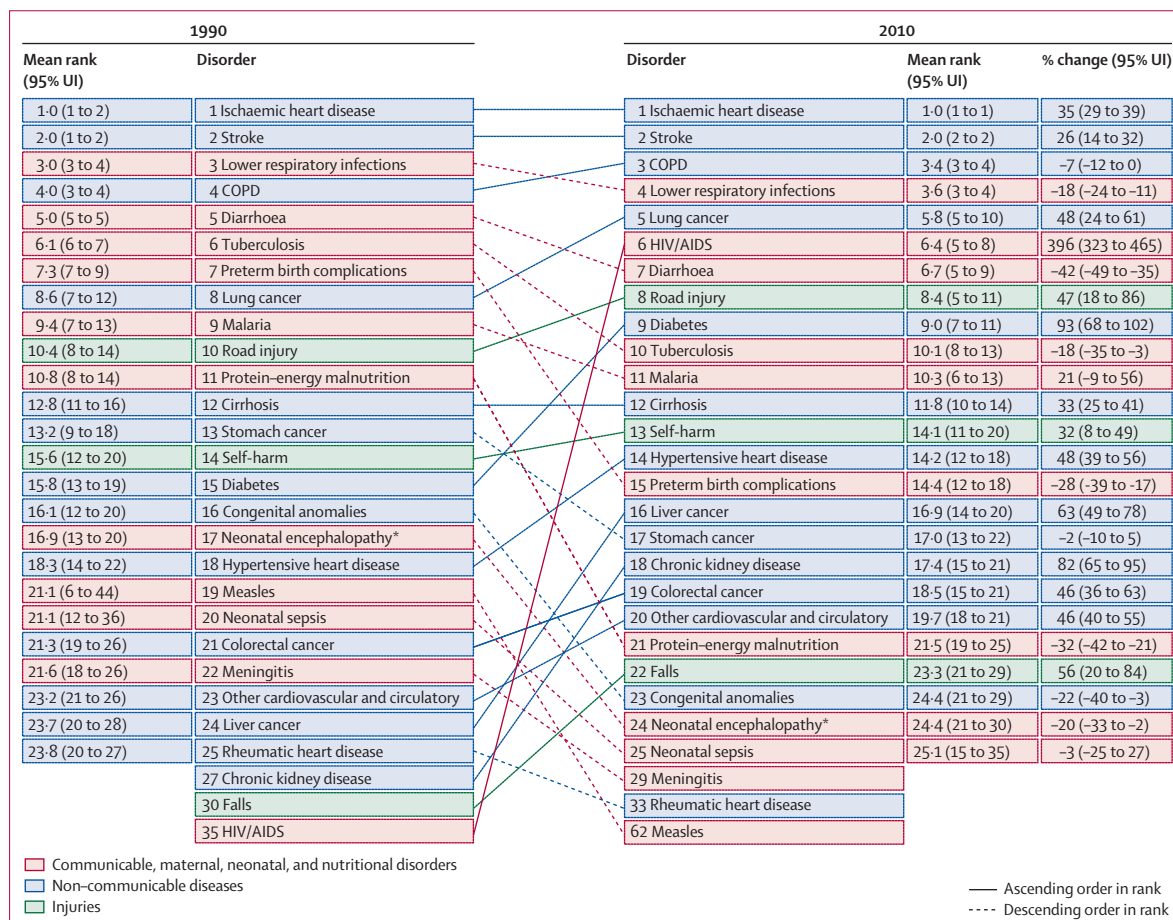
1990

| Mean rank (95% UI) | Disorder |
|---|---|
| 1·0 (1 to 2) | 1 Ischaemic heart disease |
| 2·0 (1 to 2) | 2 Stroke |
| 3·0 (3 to 4) | 3 Lower respiratory infections |
| 4·0 (3 to 4) | 4 COPD |
| 5·0 (5 to 5) | 5 Diarrhoea |
| 6·1 (6 to 7) | 6 Tuberculosis |
| 7·3 (7 to 9) | 7 Preterm birth complications |
| 8·6 (7 to 12) | 8 Lung cancer |
| 9·4 (7 to 13) | 9 Malaria |
| 10·4 (8 to 14) | 10 Road injury |
| 10·8 (8 to 14) | 11 Protein–energy malnutrition |
| 12·8 (11 to 16) | 12 Cirrhosis |
| 13·2 (9 to 18) | 13 Stomach cancer |
| 15·6 (12 to 20) | 14 Self-harm |
| 15·8 (13 to 19) | 15 Diabetes |
| 16·1 (12 to 20) | 16 Congenital anomalies |
| 16·9 (13 to 20) | 17 Neonatal encephalopathy* |
| 18·3 (14 to 22) | 18 Hypertensive heart disease |
| 21·1 (6 to 44) | 19 Measles |
| 21·1 (12 to 36) | 20 Neonatal sepsis |
| 21·3 (19 to 26) | 21 Colorectal cancer |
| 21·6 (18 to 26) | 22 Meningitis |
| 23·2 (21 to 26) | 23 Other cardiovascular and circulatory |
| 23·7 (20 to 28) | 24 Liver cancer |
| 23·8 (20 to 27) | 25 Rheumatic heart disease |
| | 27 Chronic kidney disease |
| | 30 Falls |
| | 35 HIV/AIDS |

2010

| Disorder | Mean rank (95% UI) | % change (95% UI) |
|---|---|---|
| 1 Ischaemic heart disease | 1·0 (1 to 1) | 35 (29 to 39) |
| 2 Stroke | 2·0 (2 to 2) | 26 (14 to 32) |
| 3 COPD | 3·4 (3 to 4) | −7 (−12 to 0) |
| 4 Lower respiratory infections | 3·6 (3 to 4) | −18 (−24 to −11) |
| 5 Lung cancer | 5·8 (5 to 10) | 48 (24 to 61) |
| 6 HIV/AIDS | 6·4 (5 to 8) | 396 (323 to 465) |
| 7 Diarrhoea | 6·7 (5 to 9) | −42 (−49 to −35) |
| 8 Road injury | 8·4 (5 to 11) | 47 (18 to 86) |
| 9 Diabetes | 9·0 (7 to 11) | 93 (68 to 102) |
| 10 Tuberculosis | 10·1 (8 to 13) | −18 (−35 to −3) |
| 11 Malaria | 10·3 (6 to 13) | 21 (−9 to 56) |
| 12 Cirrhosis | 11·8 (10 to 14) | 33 (25 to 41) |
| 13 Self-harm | 14·1 (11 to 20) | 32 (8 to 49) |
| 14 Hypertensive heart disease | 14·2 (12 to 18) | 48 (39 to 56) |
| 15 Preterm birth complications | 14·4 (12 to 18) | −28 (−39 to −17) |
| 16 Liver cancer | 16·9 (14 to 20) | 63 (49 to 78) |
| 17 Stomach cancer | 17·0 (13 to 22) | −2 (−10 to 5) |
| 18 Chronic kidney disease | 17·4 (15 to 21) | 82 (65 to 95) |
| 19 Colorectal cancer | 18·5 (15 to 21) | 46 (36 to 63) |
| 20 Other cardiovascular and circulatory | 19·7 (18 to 21) | 46 (40 to 55) |
| 21 Protein–energy malnutrition | 21·5 (19 to 25) | −32 (−42 to −21) |
| 22 Falls | 23·3 (21 to 29) | 56 (20 to 84) |
| 23 Congenital anomalies | 24·4 (21 to 29) | −22 (−40 to −3) |
| 24 Neonatal encephalopathy* | 24·4 (21 to 30) | −20 (−33 to −2) |
| 25 Neonatal sepsis | 25·1 (15 to 35) | −3 (−25 to 27) |
| 29 Meningitis | | |
| 33 Rheumatic heart disease | | |
| 62 Measles | | |

Communicable, maternal, neonatal, and nutritional disorders
Non–communicable diseases
Injuries

Ascending order in rank
Descending order in rank